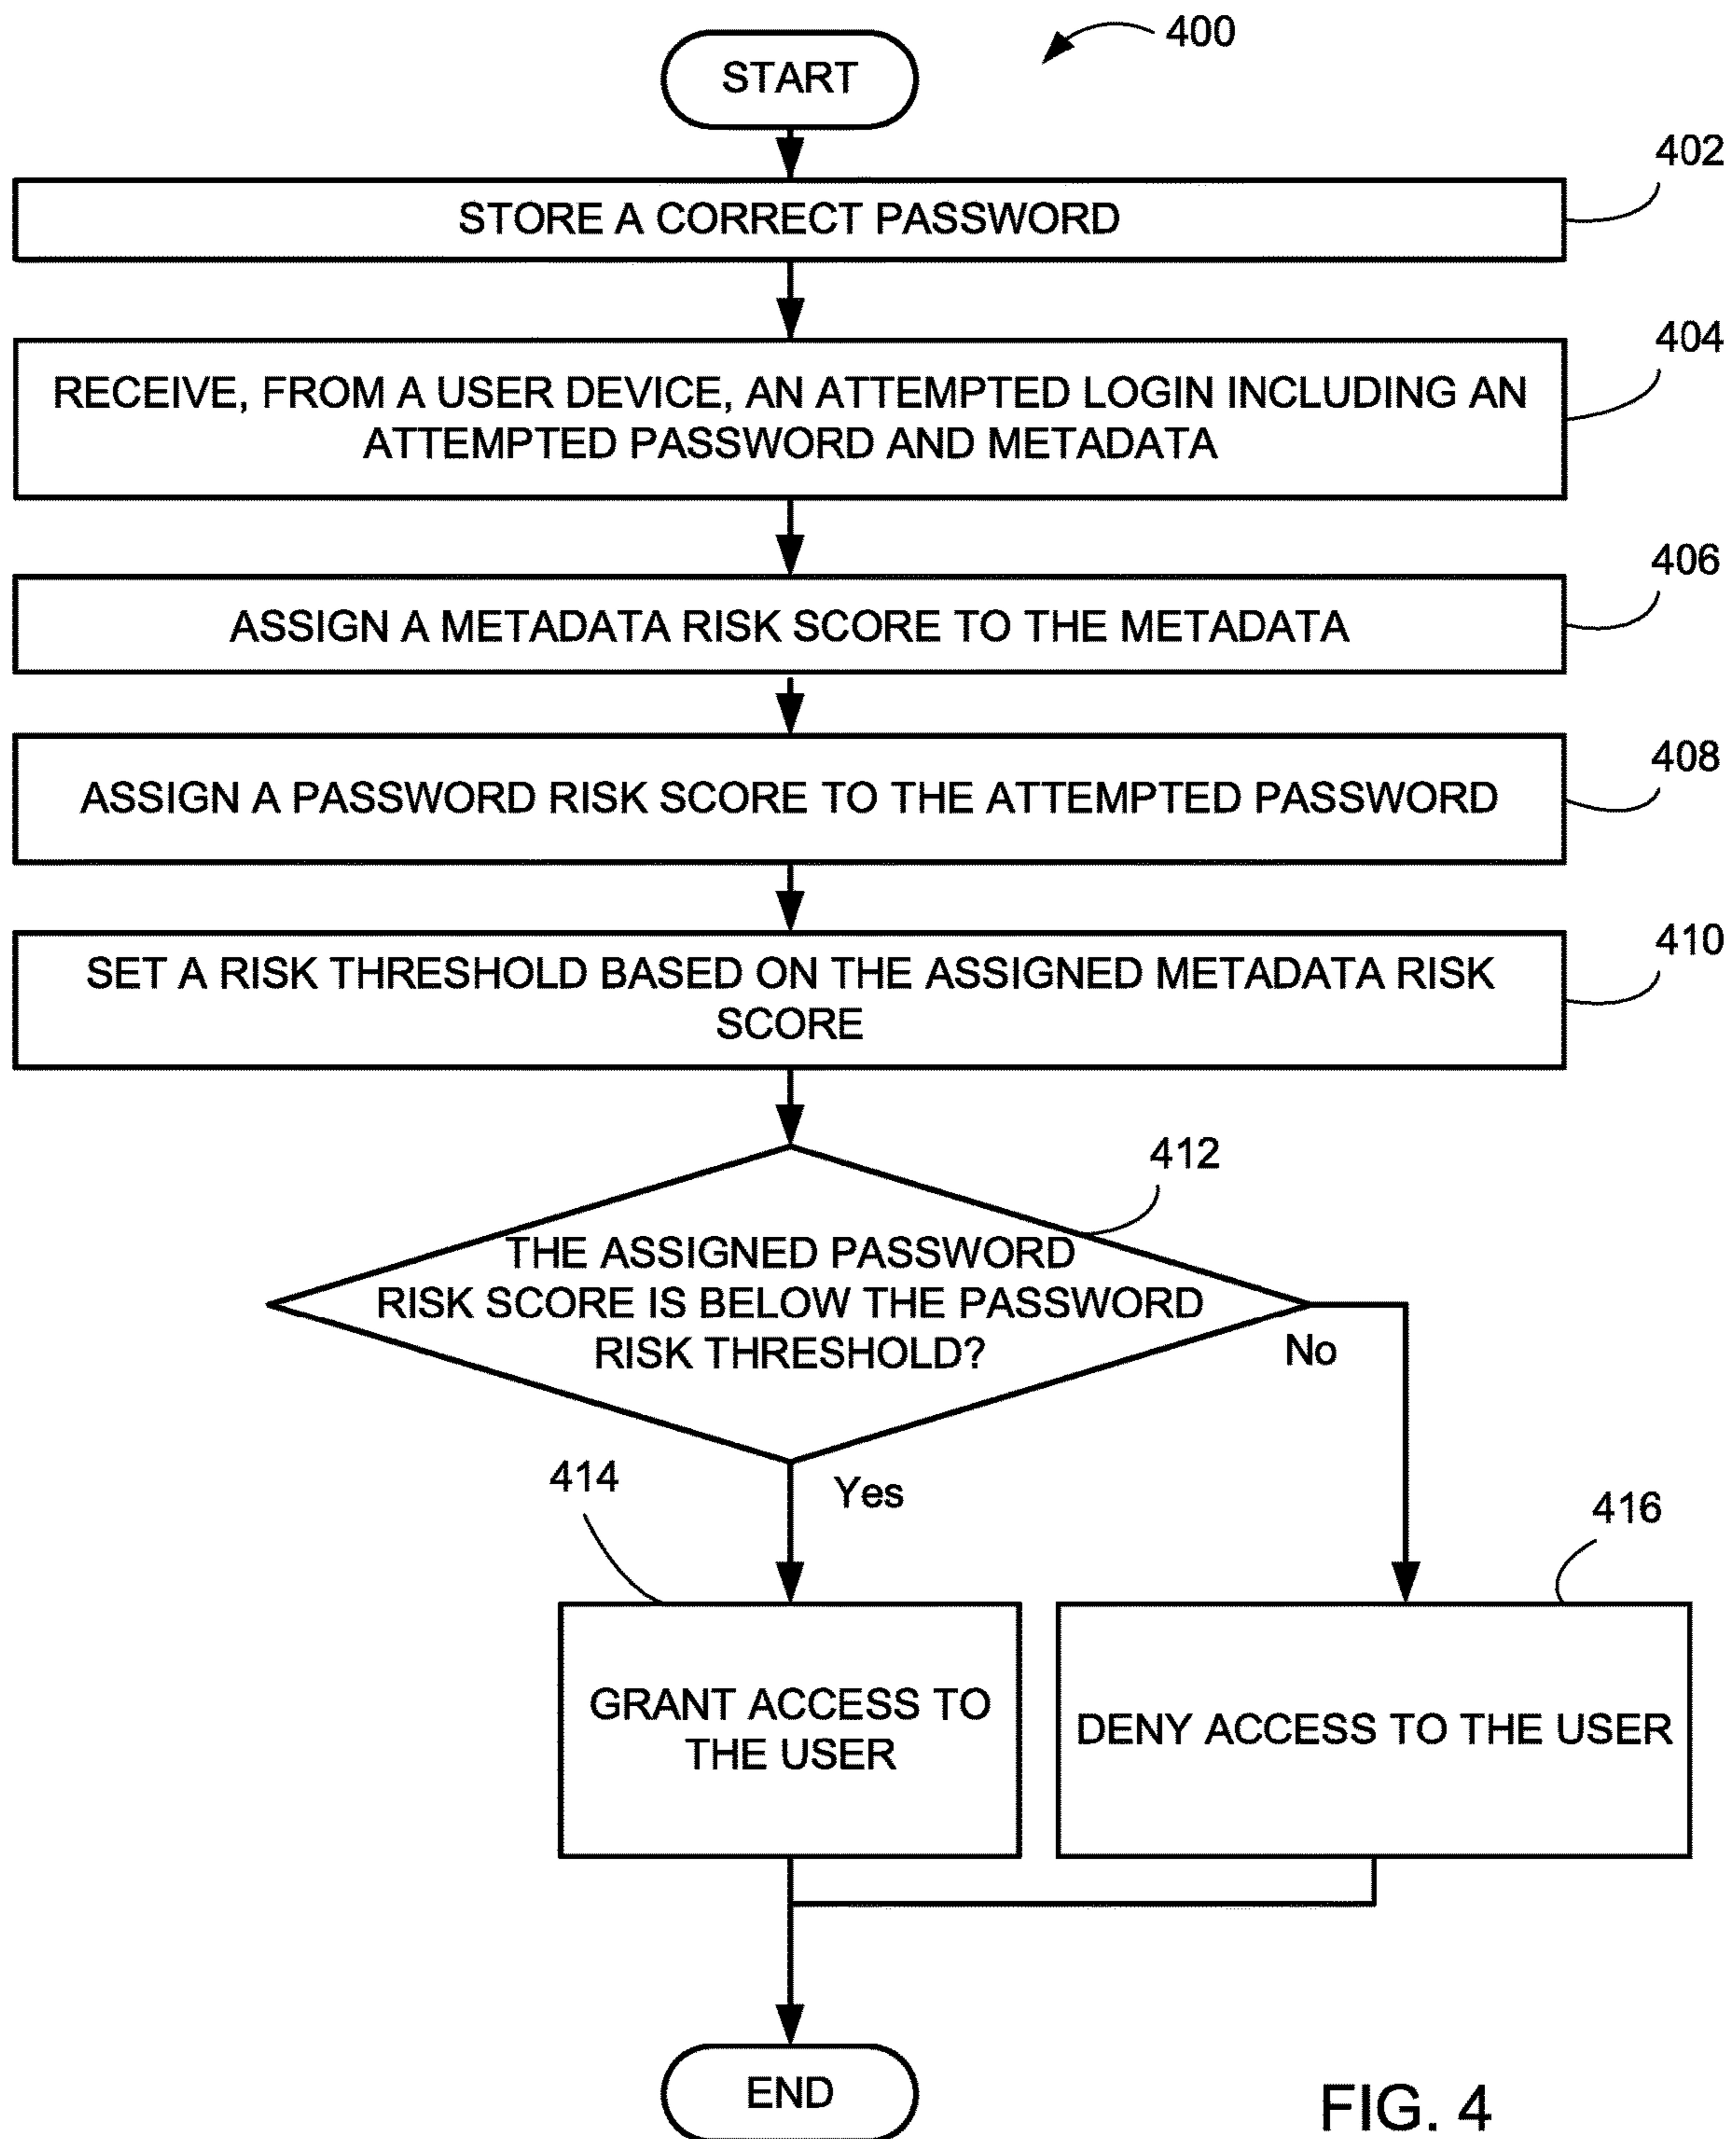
400

START

402

STORE A CORRECT PASSWORD

404

RECEIVE, FROM A USER DEVICE, AN ATTEMPTED LOGIN INCLUDING AN ATTEMPTED PASSWORD AND METADATA

406

ASSIGN A METADATA RISK SCORE TO THE METADATA

408

ASSIGN A PASSWORD RISK SCORE TO THE ATTEMPTED PASSWORD

410

SET A RISK THRESHOLD BASED ON THE ASSIGNED METADATA RISK SCORE

412

THE ASSIGNED PASSWORD RISK SCORE IS BELOW THE PASSWORD RISK THRESHOLD?

No

Yes

414

GRANT ACCESS TO THE USER

416

DENY ACCESS TO THE USER

END

FIG. 4